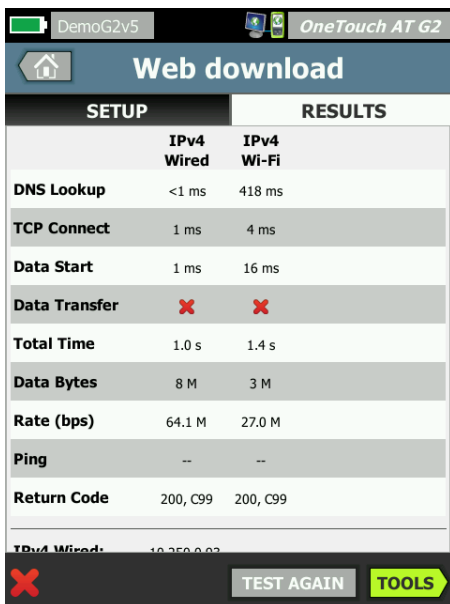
DemoG2v5

OneTouch AT G2

Web download

SETUP

RESULTS

| | IPv4 Wired | IPv4 Wi-Fi |
|---|---|---|
| DNS Lookup | <1 ms | 418 ms |
| TCP Connect | 1 ms | 4 ms |
| Data Start | 1 ms | 16 ms |
| Data Transfer | ✖ | ✖ |
| Total Time | 1.0 s | 1.4 s |
| Data Bytes | 8 M | 3 M |
| Rate (bps) | 64.1 M | 27.0 M |
| Ping | -- | -- |
| Return Code | 200, C99 | 200, C99 |

IPv4 Wired: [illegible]

TEST AGAIN

TOOLS